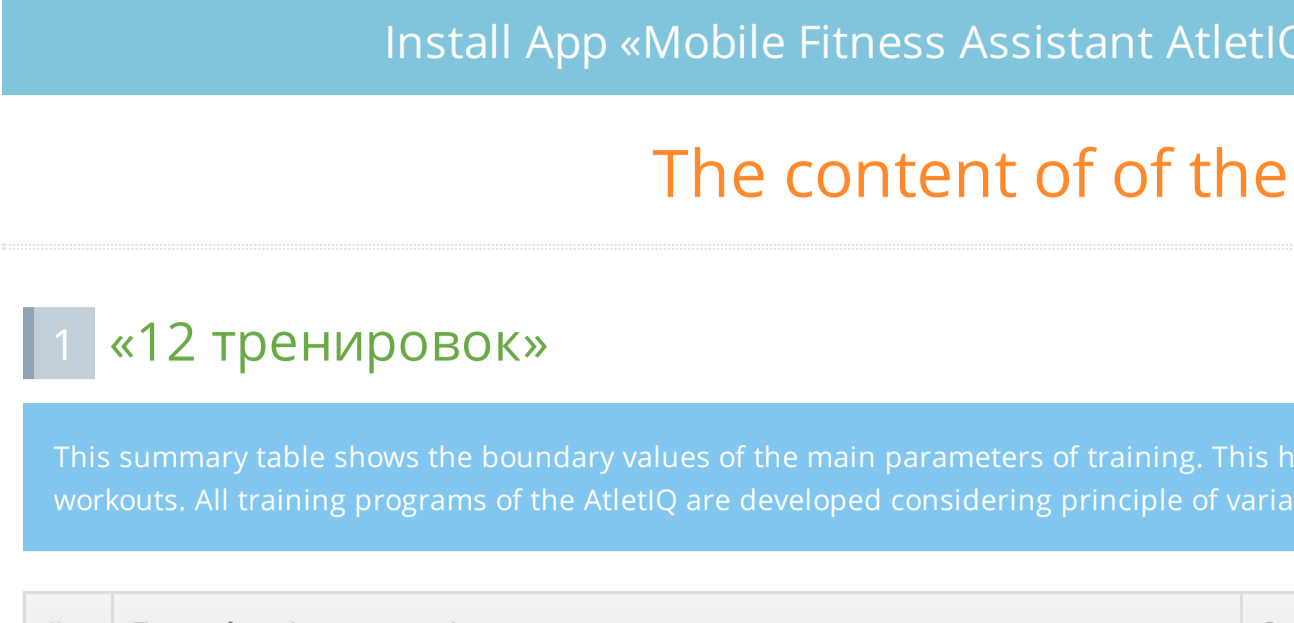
Install App «Mobile Fitness Assistant AtletI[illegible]

The content of of the

1 «12 тренировок»

This summary table shows the boundary values of the main parameters of training. This h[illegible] workouts. All training programs of the AtletIQ are developed considering principle of varia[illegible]